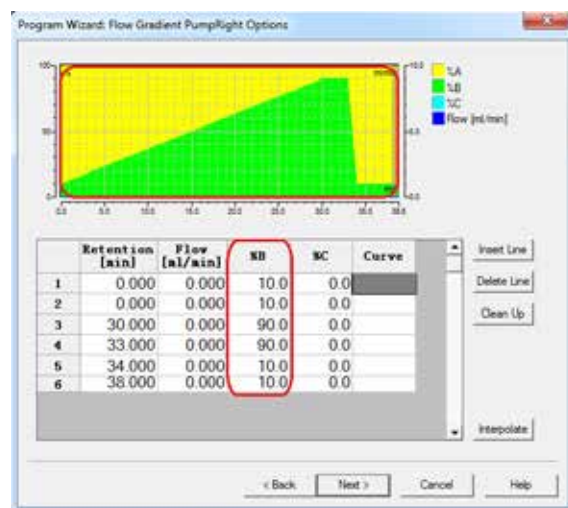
Program Wizard: Flow Gradient PumpRight Options

100
50
0
10.0
5.0
0.0
0.0 5.0 10.0 15.0 20.0 25.0 30.0 35.0 38.0

%A
%B
%C
Flow [ml/min]

| | Retention [min] | Flow [ml/min] | %B | %C | Curve |
|---|---|---|---|---|---|
| 1 | 0.000 | 0.000 | 10.0 | 0.0 | |
| 2 | 0.000 | 0.000 | 10.0 | 0.0 | |
| 3 | 30.000 | 0.000 | 90.0 | 0.0 | |
| 4 | 33.000 | 0.000 | 90.0 | 0.0 | |
| 5 | 34.000 | 0.000 | 10.0 | 0.0 | |
| 6 | 38.000 | 0.000 | 10.0 | 0.0 | |

Insert Line
Delete Line
Clean Up
Interpolate

< Back
Next >
Cancel
Help